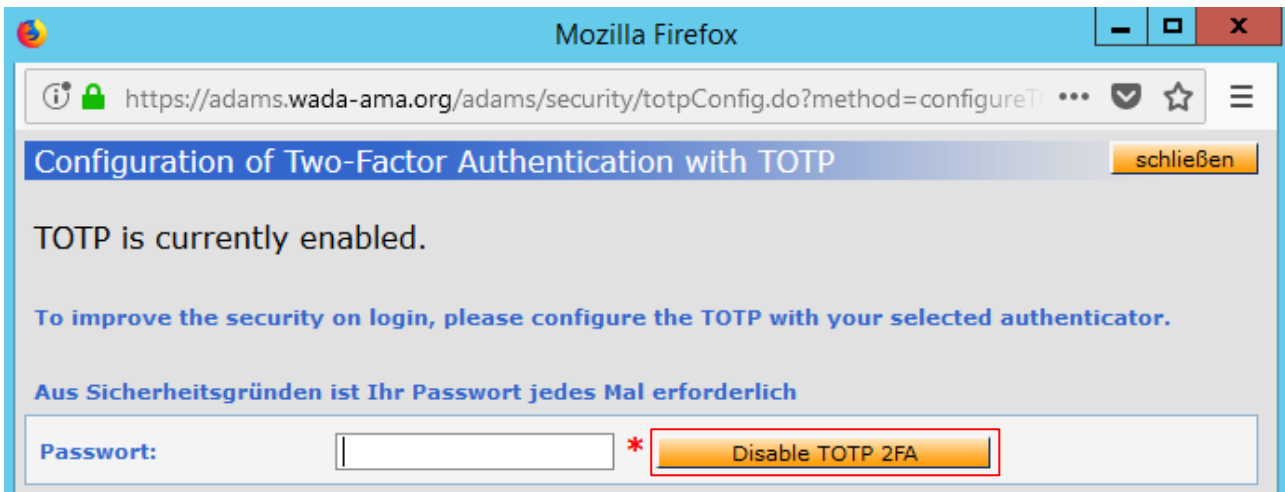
Mozilla Firefox

https://adams.wada-ama.org/adams/security/totpConfig.do?method=configureT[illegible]

Configuration of Two-Factor Authentication with TOTP

schließen

TOTP is currently enabled.

To improve the security on login, please configure the TOTP with your selected authenticator.

Aus Sicherheitsgründen ist Ihr Passwort jedes Mal erforderlich

Passwort: *

Disable TOTP 2FA